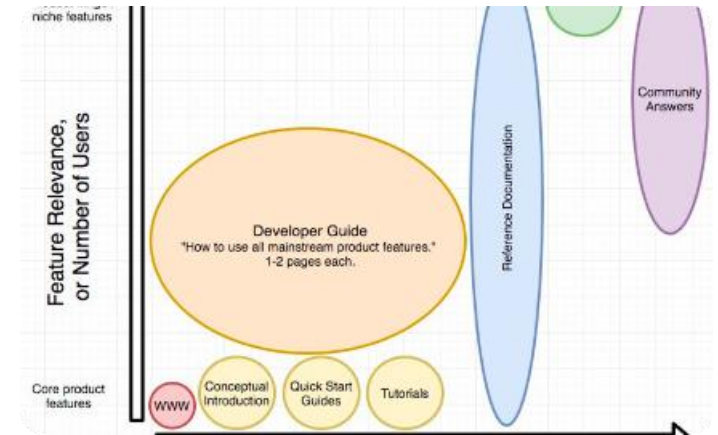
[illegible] niche features

Feature Relevance, or Number of Users

Community Answers

Reference Documentation

Developer Guide
"How to use all mainstream product features."
1-2 pages each.

Core product features

WWW

Conceptual Introduction

Quick Start Guides

Tutorials